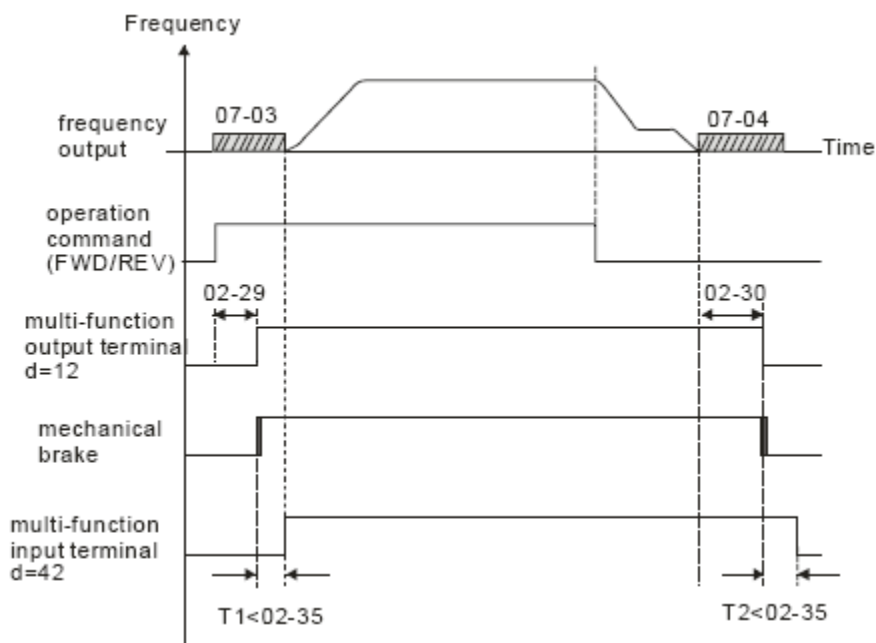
Frequency

frequency output

07-03

07-04

Time

operation command (FWD/REV)

02-29

02-30

multi-function output terminal d=12

mechanical brake

multi-function input terminal d=42

T1<02-35

T2<02-35